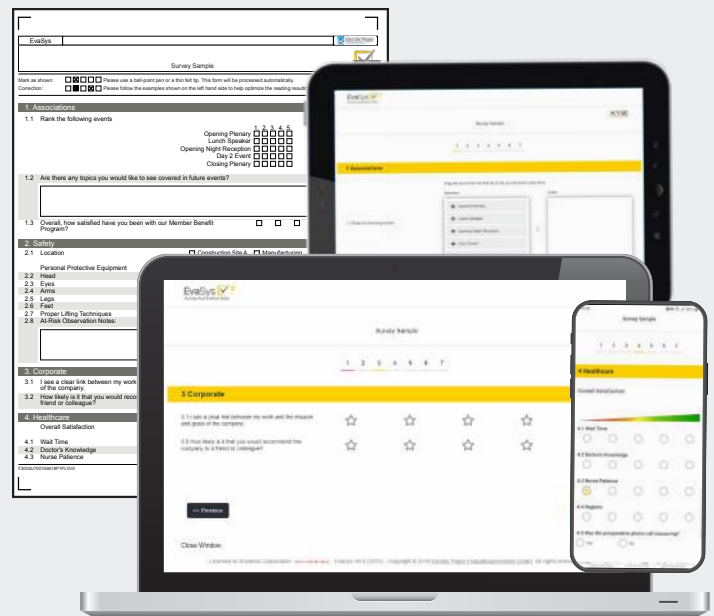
EvaSys

Electric Paper

Survey Sample

Mark as shown: Please use a ball-point pen or a thin felt tip. This form will be processed automatically.
Correction: Please follow the examples shown on the left hand side to help optimize the reading result.

1. Associations

1.1 Rank the following events

1 2 3 4 5
Opening Plenary
Lunch Speaker
Opening Night Reception
Day 2 Event
Closing Plenary

1.2 Are there any topics you would like to see covered in future events?

1.3 Overall, how satisfied have you been with our Member Benefit Program?

2. Safety

2.1 Location
Construction Site A
Manufacturing

Personal Protective Equipment
2.2 Head
2.3 Eyes
2.4 Arms
2.5 Legs
2.6 Feet
2.7 Proper Lifting Techniques
2.8 At-Risk Observation Notes:

3. Corporate

3.1 I see a clear link between my work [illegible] of the company.
3.2 How likely is it that you would reco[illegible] friend or colleague?

4. Healthcare

Overall Satisfaction

4.1 Wait Time
4.2 Doctor's Knowledge
4.3 Nurse Patience

EvaSys

Survey Sample

1 2 3 4 5 6 7

1 Associations

EvaSys

Survey Sample

1 2 3 4 5 6 7

3 Corporate

3.1 I see a clear link between my work and the mission and goals of the company

3.2 How likely is it that you would recommend this company to a friend or colleague?

<< Previous

Close Window

Survey Sample

4 Healthcare

Overall Satisfaction

4.1 Wait Time

4.2 Doctor's Knowledge

4.3 Nurse Patience

4.4 Hygiene